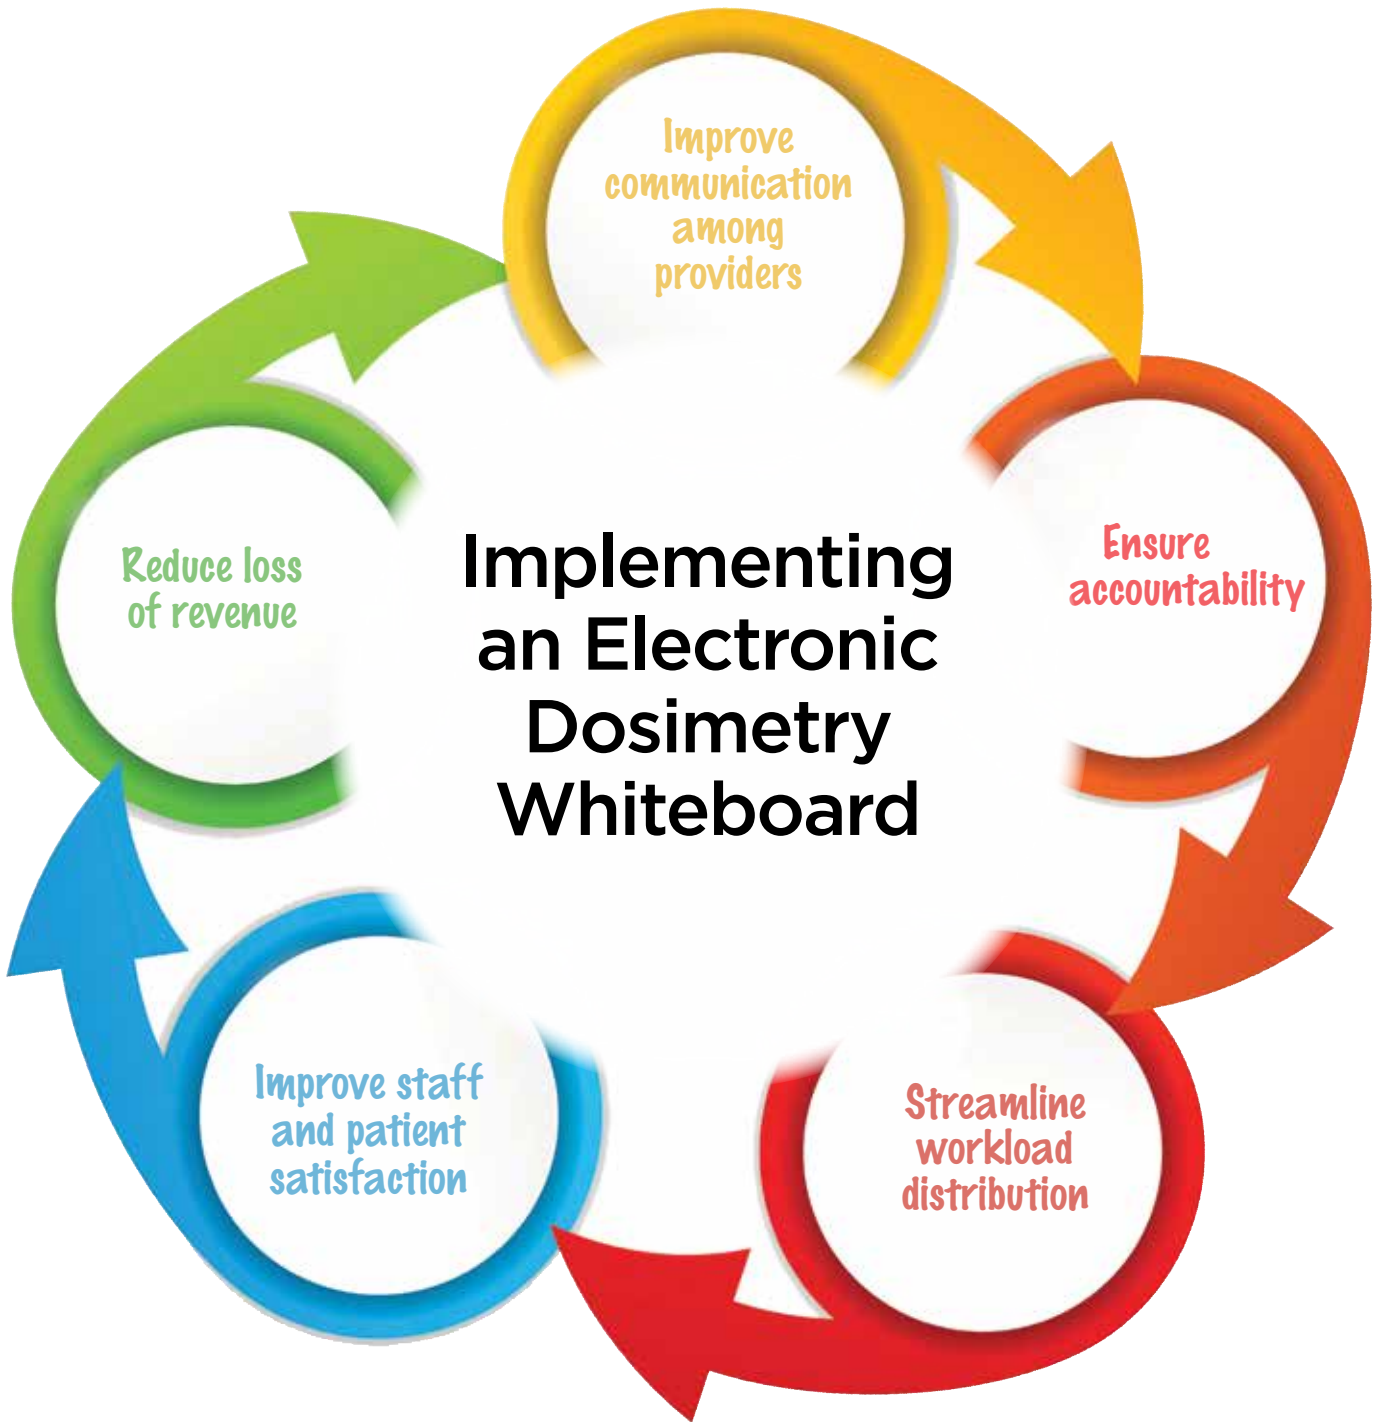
Implementing an Electronic Dosimetry Whiteboard

Improve communication among providers

Ensure accountability

Streamline workload distribution

Improve staff and patient satisfaction

Reduce loss of revenue